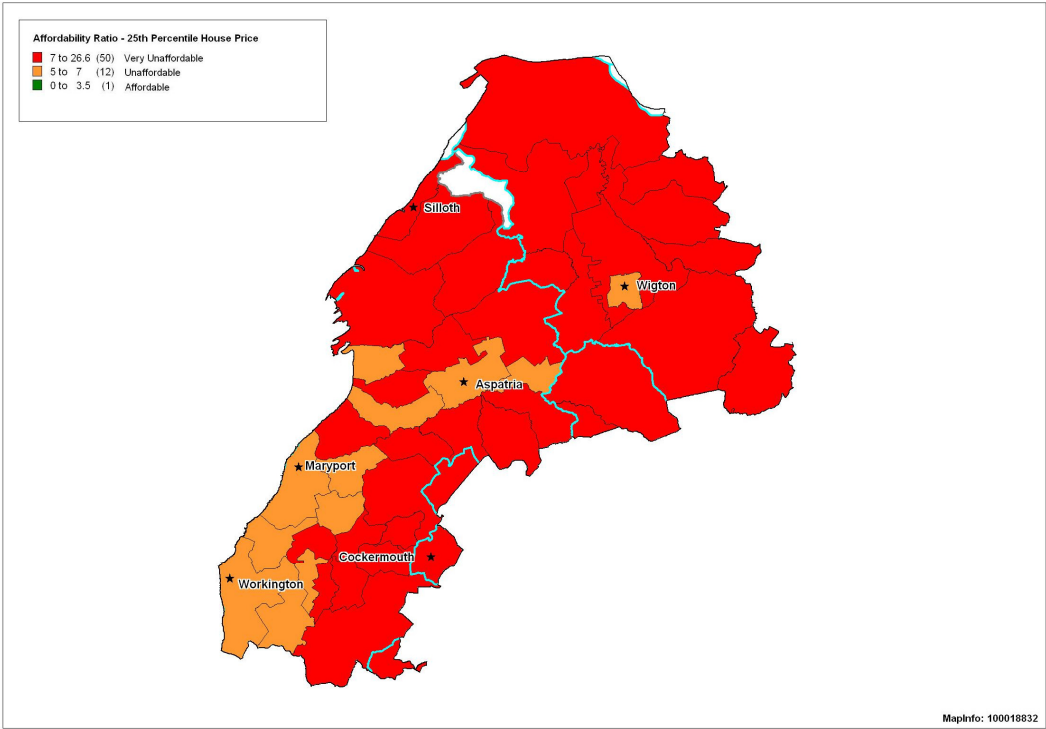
Affordability Ratio - 25th Percentile House Price
7 to 26.6 (50) Very Unaffordable
5 to 7 (12) Unaffordable
0 to 3.5 (1) Affordable

Silloth
Wigton
Aspatria
Maryport
Cockermouth
Workington

MapInfo: 100018832